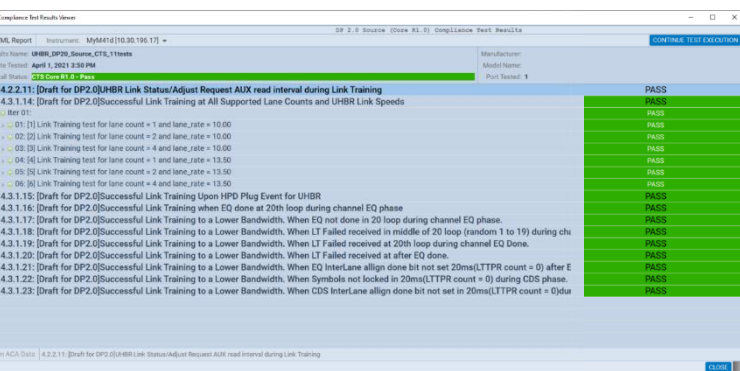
ompliance Test Results Viewer

DP 2.0 Source (Core R1.0) Compliance Test Results

ML Report Instrument: MyM41d [10.30.196.17]

CONTINUE TEST EXECUTION

lts Name: UHBR_DP20_Source_CTS_11tests
e Tested: April 1, 2021 3:50 PM
all Status: CTS Core R1.0 - Pass

Manufacturer:
Model Name:
Port Tested: 1

| | |
|---|---|
| 4.2.2.11: [Draft for DP2.0]UHBR Link Status/Adjust Request AUX read interval during Link Training | PASS |
| 4.3.1.14: [Draft for DP2.0]Successful Link Training at All Supported Lane Counts and UHBR Link Speeds | PASS |
| Iter 01: | PASS |
| 01: [1] Link Training test for lane count = 1 and lane_rate = 10.00 | PASS |
| 02: [2] Link Training test for lane count = 2 and lane_rate = 10.00 | PASS |
| 03: [3] Link Training test for lane count = 4 and lane_rate = 10.00 | PASS |
| 04: [4] Link Training test for lane count = 1 and lane_rate = 13.50 | PASS |
| 05: [5] Link Training test for lane count = 2 and lane_rate = 13.50 | PASS |
| 06: [6] Link Training test for lane count = 4 and lane_rate = 13.50 | PASS |
| 4.3.1.15: [Draft for DP2.0]Successful Link Training Upon HPD Plug Event for UHBR | PASS |
| 4.3.1.16: [Draft for DP2.0]Successful Link Training when EQ done at 20th loop during channel EQ phase | PASS |
| 4.3.1.17: [Draft for DP2.0]Successful Link Training to a Lower Bandwidth. When EQ not done in 20 loop during channel EQ phase. | PASS |
| 4.3.1.18: [Draft for DP2.0]Successful Link Training to a Lower Bandwidth. When LT Failed received in middle of 20 loop (random 1 to 19) during cha | PASS |
| 4.3.1.19: [Draft for DP2.0]Successful Link Training to a Lower Bandwidth. When LT Failed received at 20th loop during channel EQ Done. | PASS |
| 4.3.1.20: [Draft for DP2.0]Successful Link Training to a Lower Bandwidth. When LT Failed received at after EQ done. | PASS |
| 4.3.1.21: [Draft for DP2.0]Successful Link Training to a Lower Bandwidth. When EQ InterLane allign done bit not set 20ms(LTTPR count = 0) after E | PASS |
| 4.3.1.22: [Draft for DP2.0]Successful Link Training to a Lower Bandwidth. When Symbols not locked in 20ms(LTTPR count = 0) during CDS phase. | PASS |
| 4.3.1.23: [Draft for DP2.0]Successful Link Training to a Lower Bandwidth. When CDS InterLane allign done bit not set 20ms(LTTPR count = 0)dur | PASS |

n ACA Data 4.2.2.11: [Draft for DP2.0]UHBR Link Status/Adjust Request AUX read interval during Link Training

CLOSE